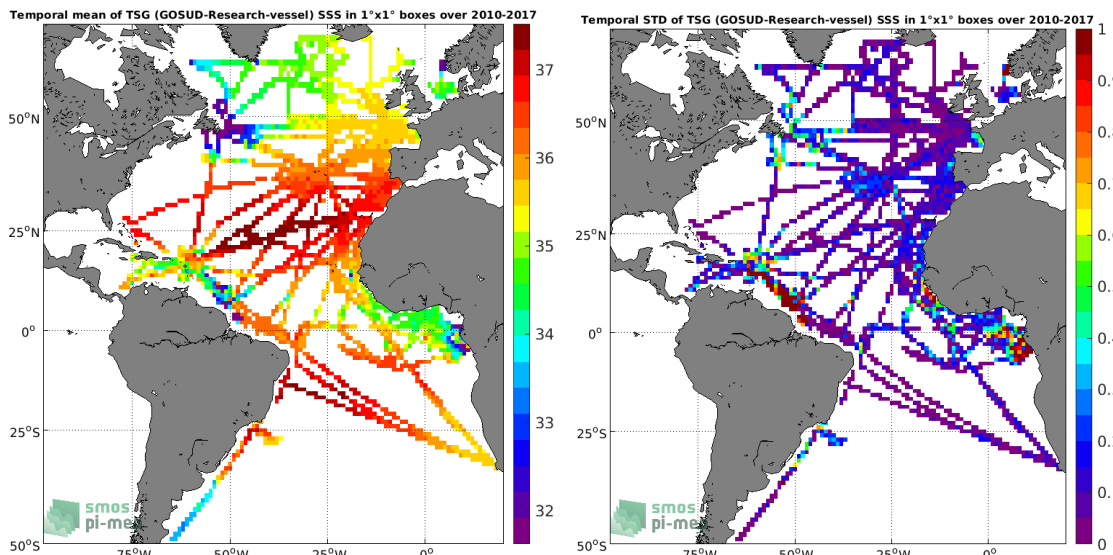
Temporal mean of TSG (GOSUD-Research-vessel) SSS in 1°x1° boxes over 2010-2017

37
36
35
34
33
32

50°N
25°N
0°
25°S
50°S
75°W
50°W
25°W
0°

smos pi-mep

Temporal STD of TSG (GOSUD-Research-vessel) SSS in 1°x1° boxes over 2010-2017

1
0.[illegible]
0.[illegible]
0.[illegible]
0.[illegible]
0.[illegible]
0.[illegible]
0.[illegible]
0.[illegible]
0.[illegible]
0

50°N
25°N
0°
25°S
50°S
75°W
50°W
25°W
0°

smos pi-mep